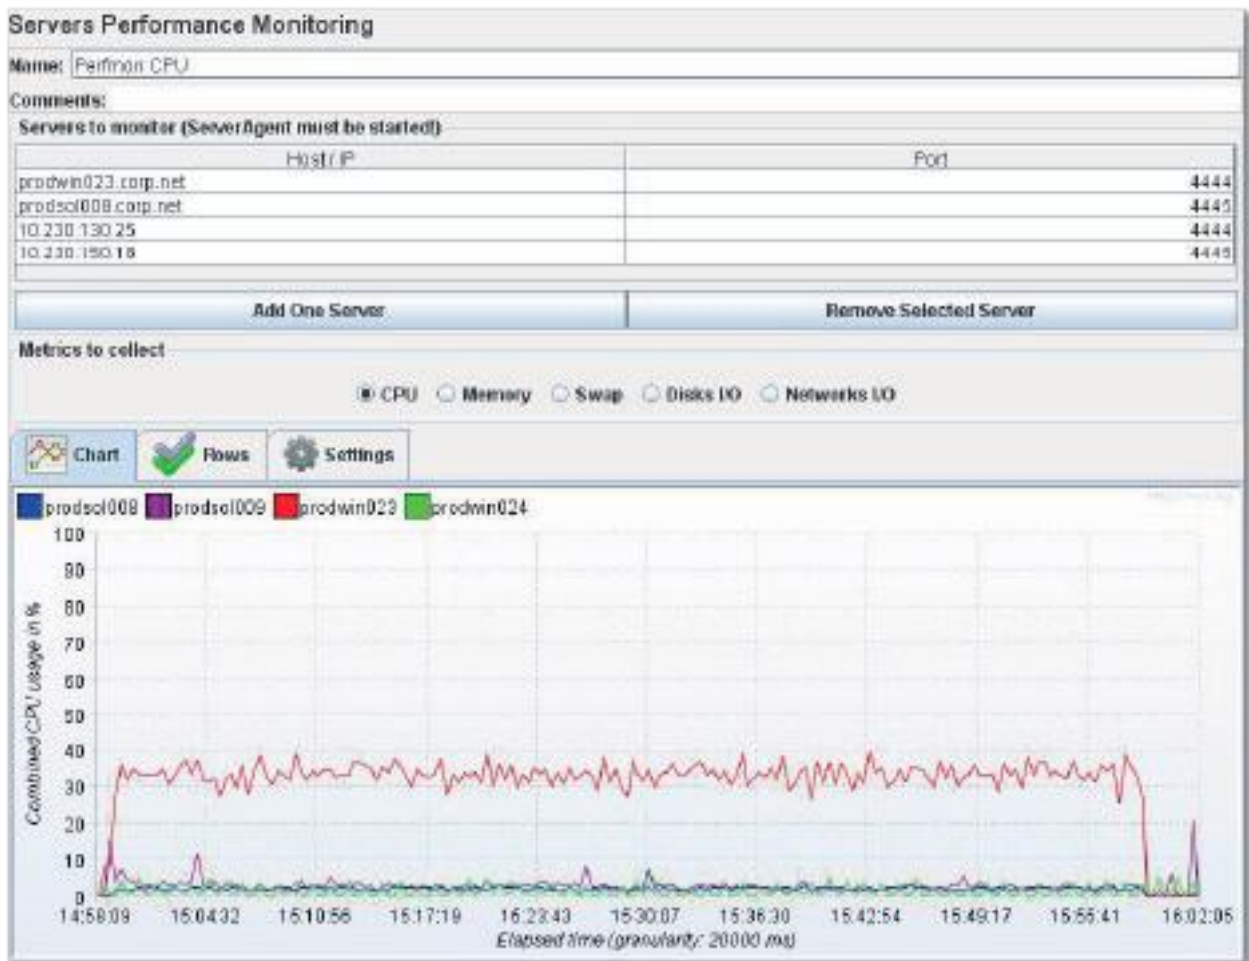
Servers Performance Monitoring

Name: Perfmon CPU

Comments:

Servers to monitor (ServerAgent must be started!)

| Host / IP | Port |
|---|---|
| prodwin023.corp.net | 4444 |
| prodsol008.corp.net | 4445 |
| 10.230.130.25 | 4444 |
| 10.230.150.18 | 4445 |

Add One Server

Remove Selected Server

Metrics to collect

CPU Memory Swap Disks I/O Networks I/O

Chart Rows Settings

prodsol008 prodsol009 prodwin023 prodwin024

100
90
80
70
60
50
40
30
20
10
0

Combined CPU usage in %

14:58:09 15:04:32 15:10:56 15:17:19 15:23:43 15:30:07 15:36:30 15:42:54 15:49:17 15:55:41 16:02:05

Elapsed time (granularity: 20000 ms)